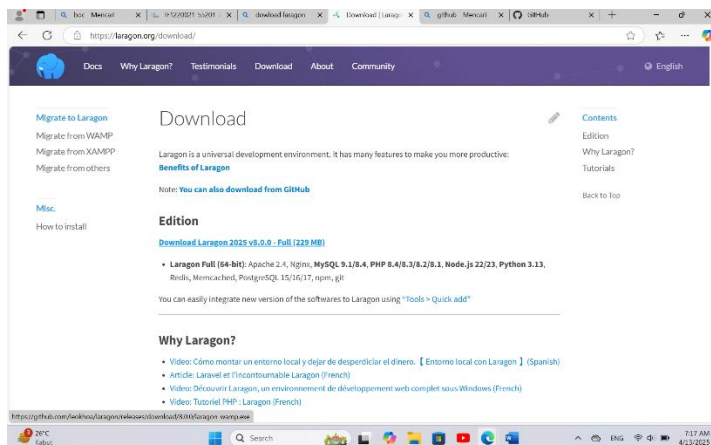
boc Mencari × 9/2/2021 5:20 × dowload laragon × Download | Laragon × github Mencari × GitHub × +

https://laragon.org/download/

Docs Why Laragon? Testimonials Download About Community English

Migrate to Laragon
Migrate from WAMP
Migrate from XAMPP
Migrate from others

Misc.
How to install

Download

Laragon is a universal development environment. It has many features to make you more productive: Benefits of Laragon

Note: You can also download from GitHub

Edition

Download Laragon 2025 v8.0.0 - Full (229 MB)

• Laragon Full (64-bit): Apache 2.4, Nginx, MySQL 9.1/8.4, PHP 8.4/8.3/8.2/8.1, Node.js 22/23, Python 3.13, Redis, Memcached, PostgreSQL 15/16/17, npm, git

You can easily integrate new version of the softwares to Laragon using "Tools > Quick add"

Why Laragon?

• Video: Cómo montar un entorno local y dejar de desperdiciar el dinero. 【Entorno local con Laragon】 (Spanish)
• Article: Laravel et l'incontournable Laragon (French)
• Video: Découvrir Laragon, un environnement de développement web complet sous Windows (French)
• Video: Tutoriel PHP : Laragon (French)

Contents
Edition
Why Laragon?
Tutorials

Back to Top

https://github.com/leokhoa/laragon/releases/download/8.0.0/laragon-wamp.exe

26°C
Cabut

Search

ENG 7:17 AM 4/13/2025